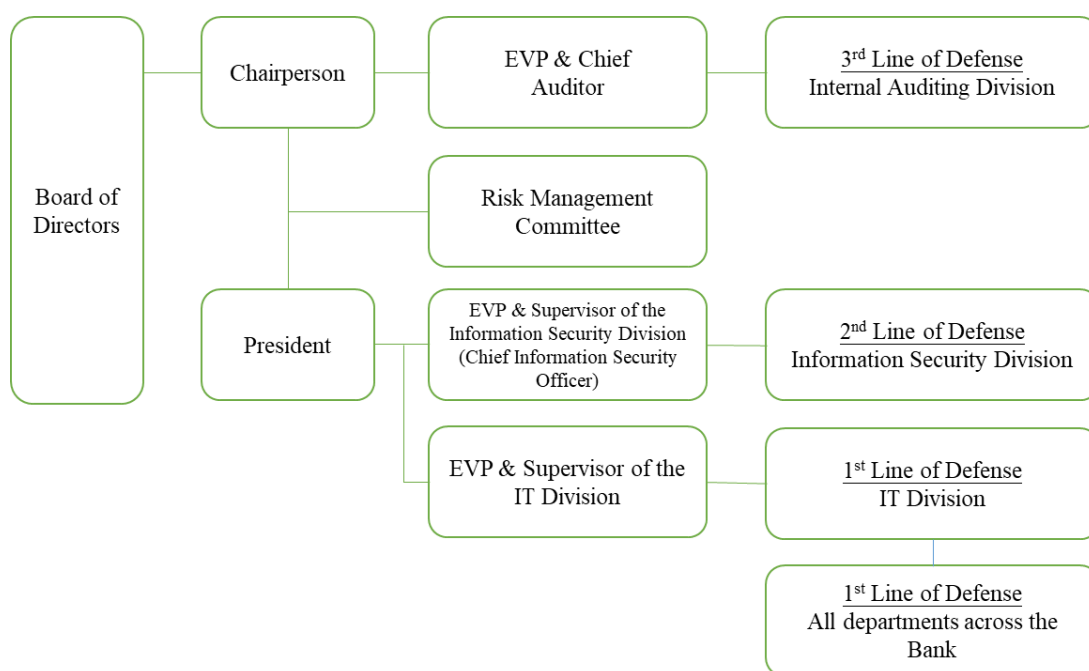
Board of Directors

Chairperson

EVP & Chief Auditor

3rd Line of Defense
Internal Auditing Division

Risk Management Committee

President

EVP & Supervisor of the Information Security Division (Chief Information Security Officer)

2nd Line of Defense
Information Security Division

EVP & Supervisor of the IT Division

1st Line of Defense
IT Division

1st Line of Defense
All departments across the Bank